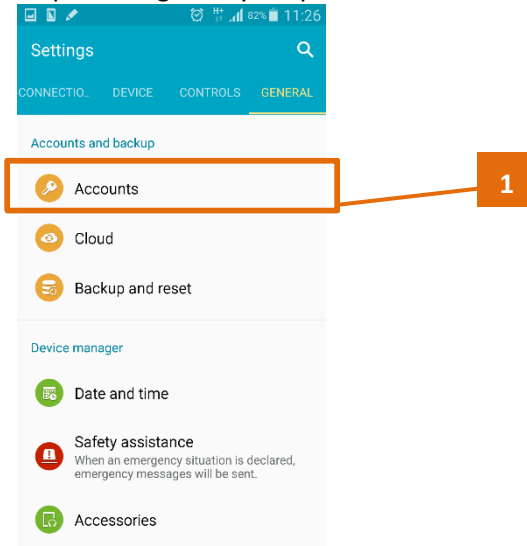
H+ 82% 11:26

Settings

CONNECTIO.. DEVICE CONTROLS GENERAL

Accounts and backup

Accounts

1

Cloud

Backup and reset

Device manager

Date and time

Safety assistance
When an emergency situation is declared, emergency messages will be sent.

Accessories